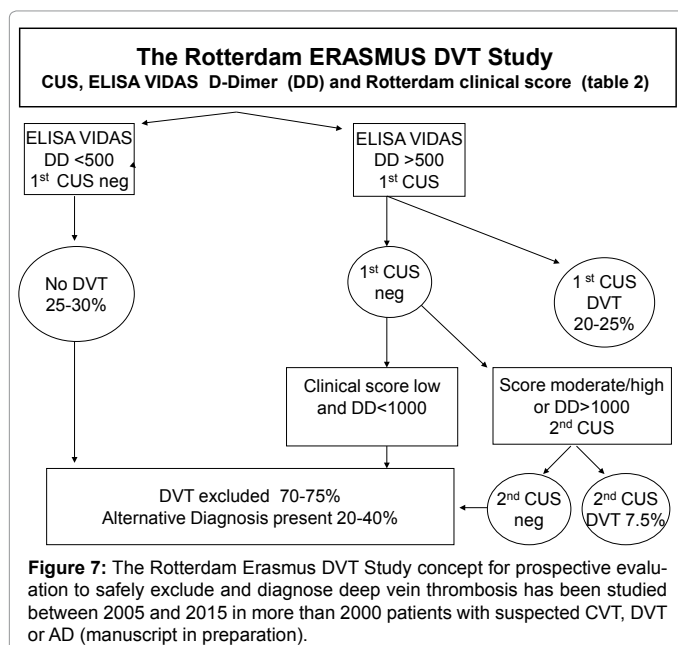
The Rotterdam ERASMUS DVT Study

CUS, ELISA VIDAS D-Dimer (DD) and Rotterdam clinical score (table 2)

ELISA VIDAS DD <500 1$^{st}$ CUS neg

ELISA VIDAS DD >500 1$^{st}$ CUS

No DVT 25-30%

1$^{st}$ CUS neg

1 $^{st}$ CUS DVT 20-25%

Clinical score low and DD<1000

Score moderate/high or DD>1000 2$^{nd}$ CUS

DVT excluded 70-75%
Alternative Diagnosis present 20-40%

2$^{nd}$ CUS neg

2$^{nd}$ CUS DVT 7.5%

**Figure 7:** The Rotterdam Erasmus DVT Study concept for prospective evaluation to safely exclude and diagnose deep vein thrombosis has been studied between 2005 and 2015 in more than 2000 patients with suspected CVT, DVT or AD (manuscript in preparation).